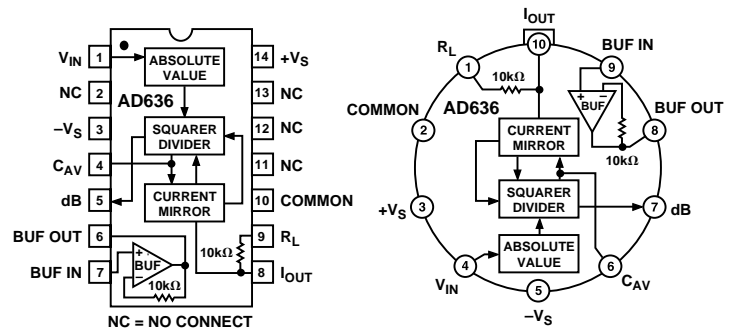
$V_{IN}$ 1
NC 2
$-V_S$ 3
$C_{AV}$ 4
dB 5
BUF OUT 6
BUF IN 7

ABSOLUTE VALUE
AD636
SQUARER DIVIDER
CURRENT MIRROR
+
−
BUF
10kΩ
10kΩ

14 $+V_S$
13 NC
12 NC
11 NC
10 COMMON
9 $R_L$
8 $I_{OUT}$

NC = NO CONNECT

$I_{OUT}$
10
$R_L$
1
10kΩ
BUF IN
9
COMMON
2
AD636
+
−
BUF
BUF OUT
8
10kΩ
CURRENT MIRROR
SQUARER DIVIDER
$+V_S$
3
7
dB
ABSOLUTE VALUE
4
$V_{IN}$
6
$C_{AV}$
5
$-V_S$